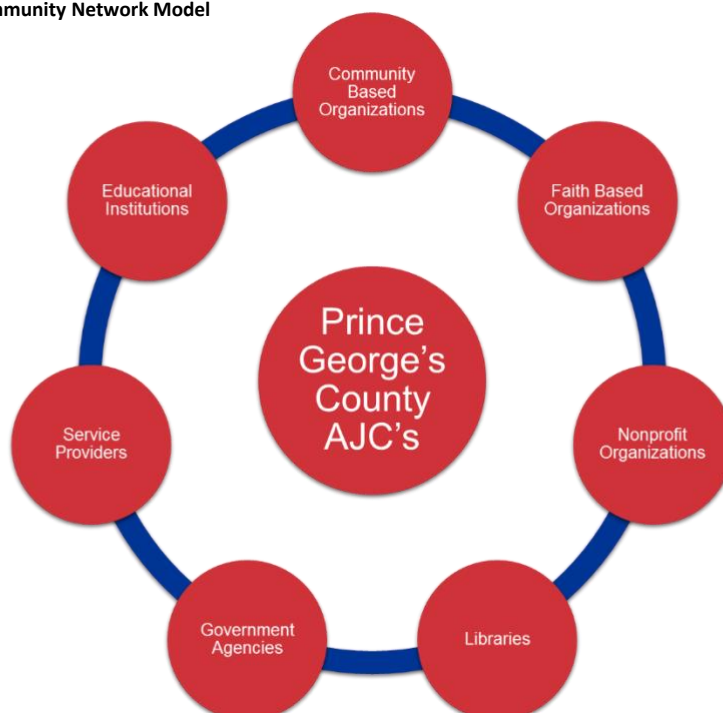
munity Network Model

Community Based Organizations

Faith Based Organizations

Educational Institutions

Prince George's County AJC's

Service Providers

Nonprofit Organizations

Government Agencies

Libraries